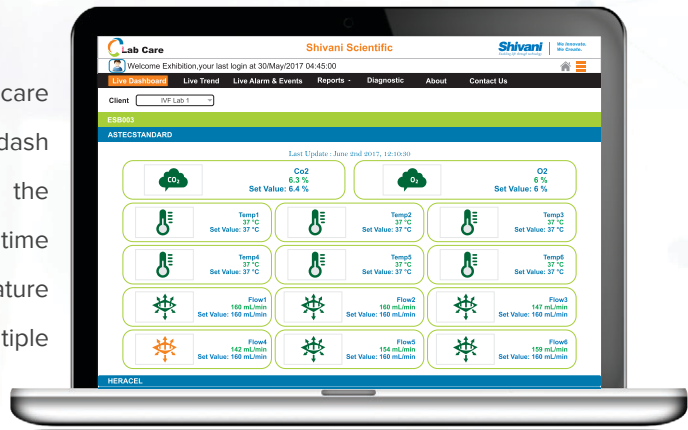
care
dash
the
time
ature
tiple

Lab Care
Shivani Scientific
Shivani | We Innovate. We Create.
Welcome Exhibition,your last login at 30/May/2017 04:45:00
Live Dashboard | Live Trend | Live Alarm & Events | Reports - | Diagnostic | About | Contact Us
Client IVF Lab 1
ESB003
ASTECSTANDARD
Last Update : June 2nd 2017, 12:10:30

$CO_2$
Co2
6.3 %
Set Value: 6.4 %

$O_2$
O2
6 %
Set Value: 6 %

Temp1
37 °C
Set Value: 37 °C

Temp2
37 °C
Set Value: 37 °C

Temp3
37 °C
Set Value: 37 °C

Temp4
37 °C
Set Value: 37 °C

Temp5
37 °C
Set Value: 37 °C

Temp6
37 °C
Set Value: 37 °C

Flow1
160 mL/min
Set Value: 160 mL/min

Flow2
160 mL/min
Set Value: 160 mL/min

Flow3
147 mL/min
Set Value: 160 mL/min

Flow4
142 mL/min
Set Value: 160 mL/min

Flow5
154 mL/min
Set Value: 160 mL/min

Flow6
159 mL/min
Set Value: 160 mL/min

HERACEL